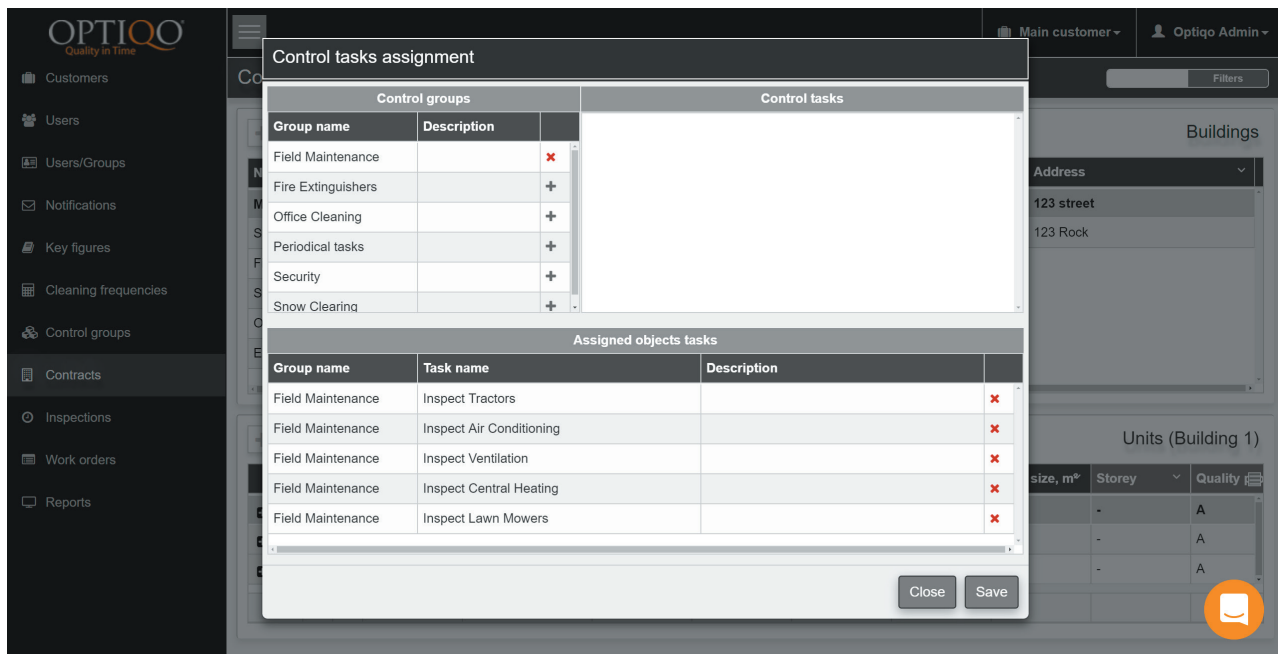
OPTIQO
Quality in Time

Customers
Users
Users/Groups
Notifications
Key figures
Cleaning frequencies
Control groups
Contracts
Inspections
Work orders
Reports

Main customer
Optiqo Admin

Co

Filters

Buildings

| Address |
|---|
| 123 street |
| 123 Rock |

Units (Building 1)

| size, m² | Storey | Quality |
|---|---|---|
| | - | A |
| | - | A |
| | - | A |

Control tasks assignment

Control groups

| Group name | Description | |
|---|---|---|
| Field Maintenance | | ✖ |
| Fire Extinguishers | | + |
| Office Cleaning | | + |
| Periodical tasks | | + |
| Security | | + |
| Snow Clearing | | + |

Control tasks

Assigned objects tasks

| Group name | Task name | Description | |
|---|---|---|---|
| Field Maintenance | Inspect Tractors | | ✖ |
| Field Maintenance | Inspect Air Conditioning | | ✖ |
| Field Maintenance | Inspect Ventilation | | ✖ |
| Field Maintenance | Inspect Central Heating | | ✖ |
| Field Maintenance | Inspect Lawn Mowers | | ✖ |

Close
Save